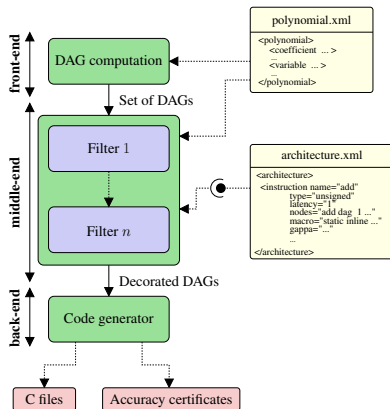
polynomial.xml

<polynomial>
<coefficient ... >
...
<variable ... >
...
</polynomial>

front-end

DAG computation

Set of DAGs

middle-end

Filter 1

Filter $n$

architecture.xml

<architecture>
<instruction name="add"
type="unsigned"
latency="1"
nodes="add dag 1 ..."
macro="static inline ..."
gappa="..."
...
</architecture>

Decorated DAGs

back-end

Code generator

C files

Accuracy certificates